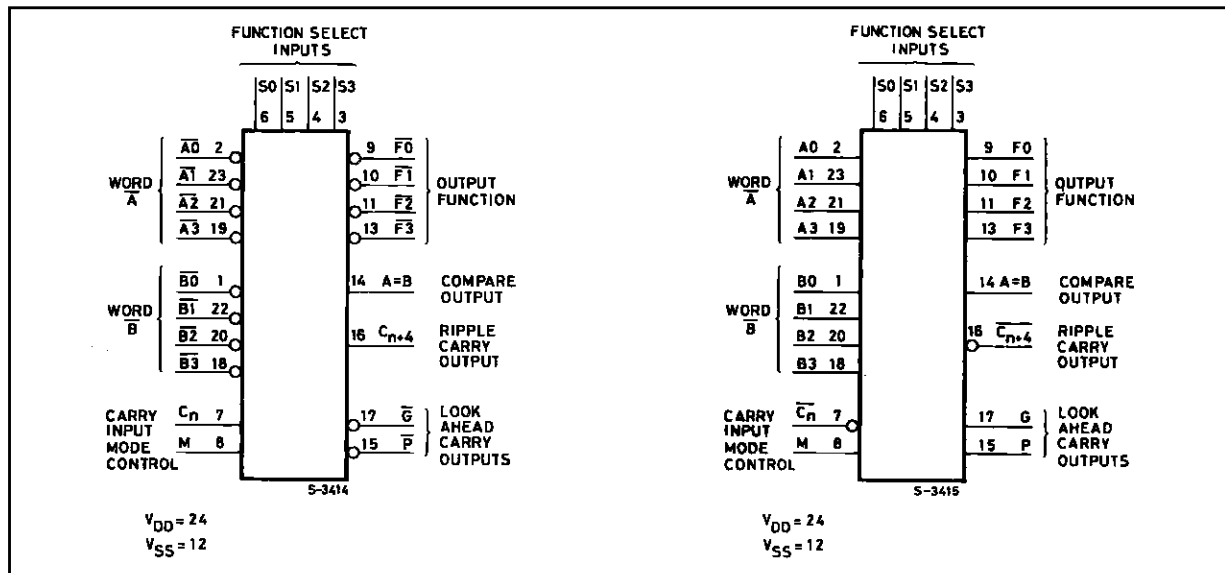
FUNCTION SELECT INPUTS

S0 S1 S2 S3
6 5 4 3

WORD $\overline{A}$

$\overline{A0}$ 2
$\overline{A1}$ 23
$\overline{A2}$ 21
$\overline{A3}$ 19

WORD $\overline{B}$

$\overline{B0}$ 1
$\overline{B1}$ 22
$\overline{B2}$ 20
$\overline{B3}$ 18

CARRY INPUT $C_n$ 7
MODE CONTROL M 8

9 $\overline{F0}$
10 $\overline{F1}$
11 $\overline{F2}$
13 $\overline{F3}$
OUTPUT FUNCTION

14 A=B COMPARE OUTPUT

16 $C_{n+4}$ RIPPLE CARRY OUTPUT

17 $\overline{G}$
15 $\overline{P}$
LOOK AHEAD CARRY OUTPUTS

S-3414

$V_{DD}$ = 24
$V_{SS}$ = 12

FUNCTION SELECT INPUTS

S0 S1 S2 S3
6 5 4 3

WORD $\overline{A}$

A0 2
A1 23
A2 21
A3 19

WORD $\overline{B}$

B0 1
B1 22
B2 20
B3 18

CARRY INPUT $\overline{C_n}$ 7
MODE CONTROL M 8

9 F0
10 F1
11 F2
13 F3
OUTPUT FUNCTION

14 A=B COMPARE OUTPUT

16 $\overline{C_{n+4}}$ RIPPLE CARRY OUTPUT

17 G
15 P
LOOK AHEAD CARRY OUTPUTS

S-3415

$V_{DD}$ = 24
$V_{SS}$ = 12